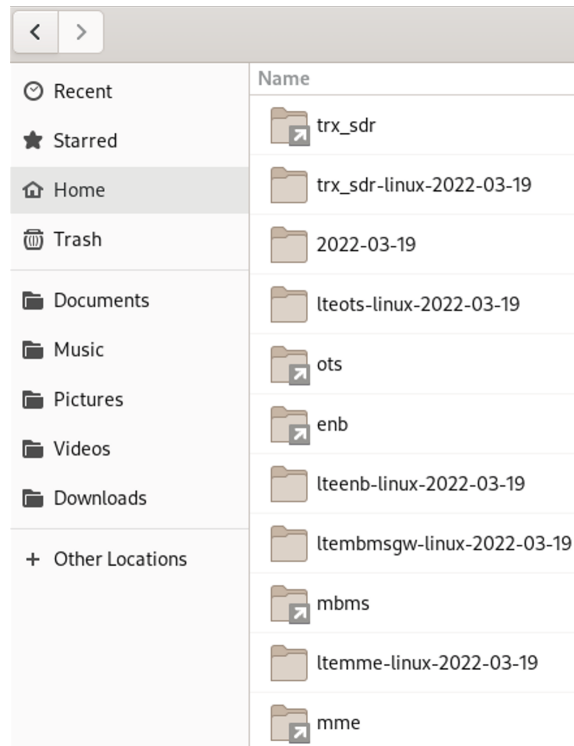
Recent
Starred
Home
Trash
Documents
Music
Pictures
Videos
Downloads
+ Other Locations

Name
trx_sdr
trx_sdr-linux-2022-03-19
2022-03-19
lteots-linux-2022-03-19
ots
enb
lteenb-linux-2022-03-19
ltembmsgw-linux-2022-03-19
mbms
ltemme-linux-2022-03-19
mme